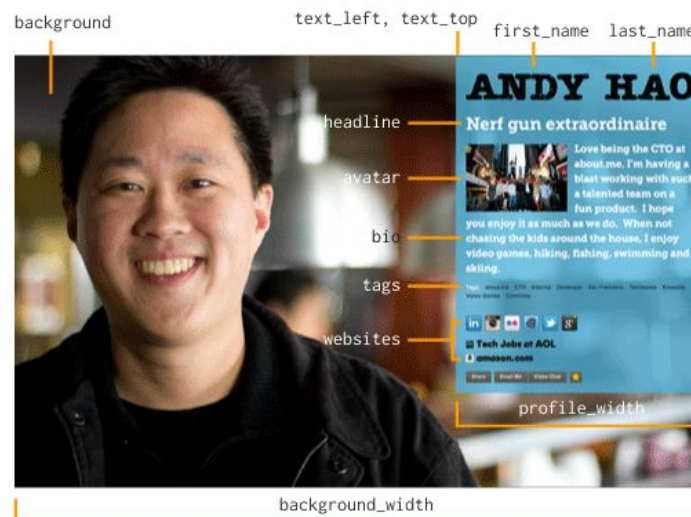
background

text_left, text_top

first_name

last_name

ANDY HAO

headline

Nerf gun extraordinaire

avatar

Love being the CTO at about.me. I'm having a blast working with such a talented team on a fun product. I hope you enjoy it as much as we do. When not chasing the kids around the house, I enjoy video games, hiking, fishing, swimming and skiing.

bio

tags

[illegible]

websites

Tech Jobs at AOL

amazon.com

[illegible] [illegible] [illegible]

profile_width

background_width